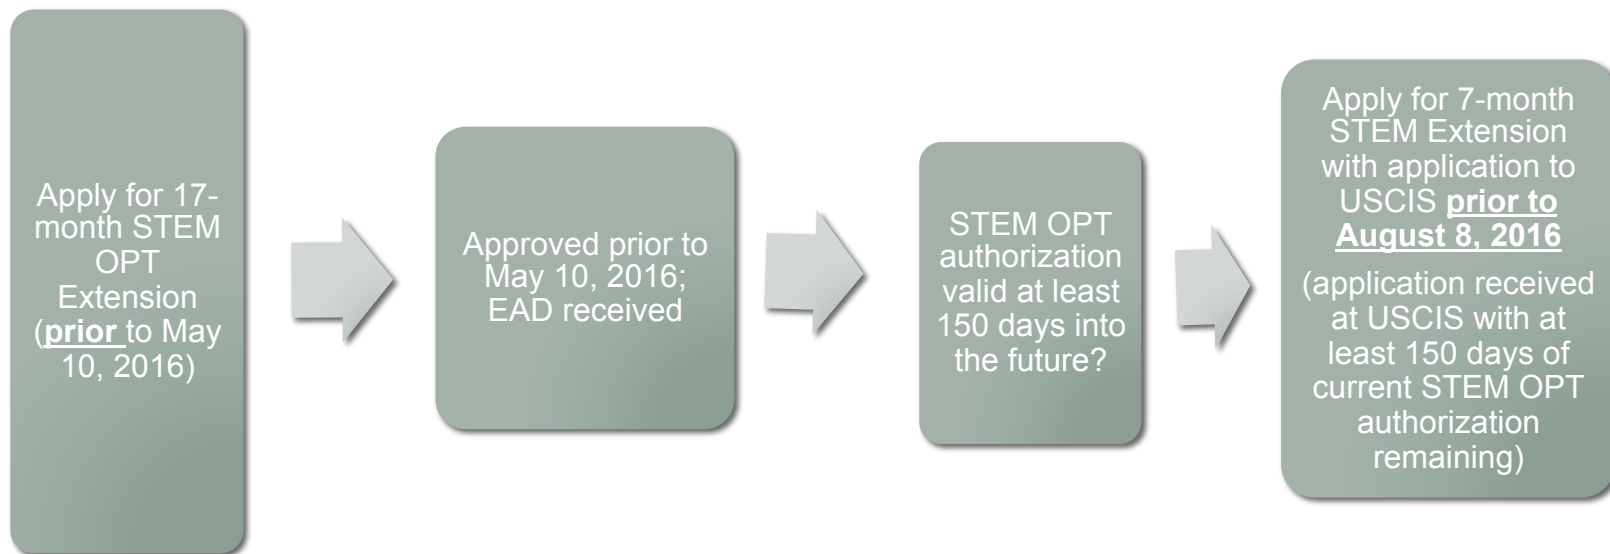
Apply for 17-month STEM OPT Extension (**prior** to May 10, 2016)

Approved prior to May 10, 2016; EAD received

STEM OPT authorization valid at least 150 days into the future?

Apply for 7-month STEM Extension with application to USCIS **prior to August 8, 2016**

(application received at USCIS with at least 150 days of current STEM OPT authorization remaining)